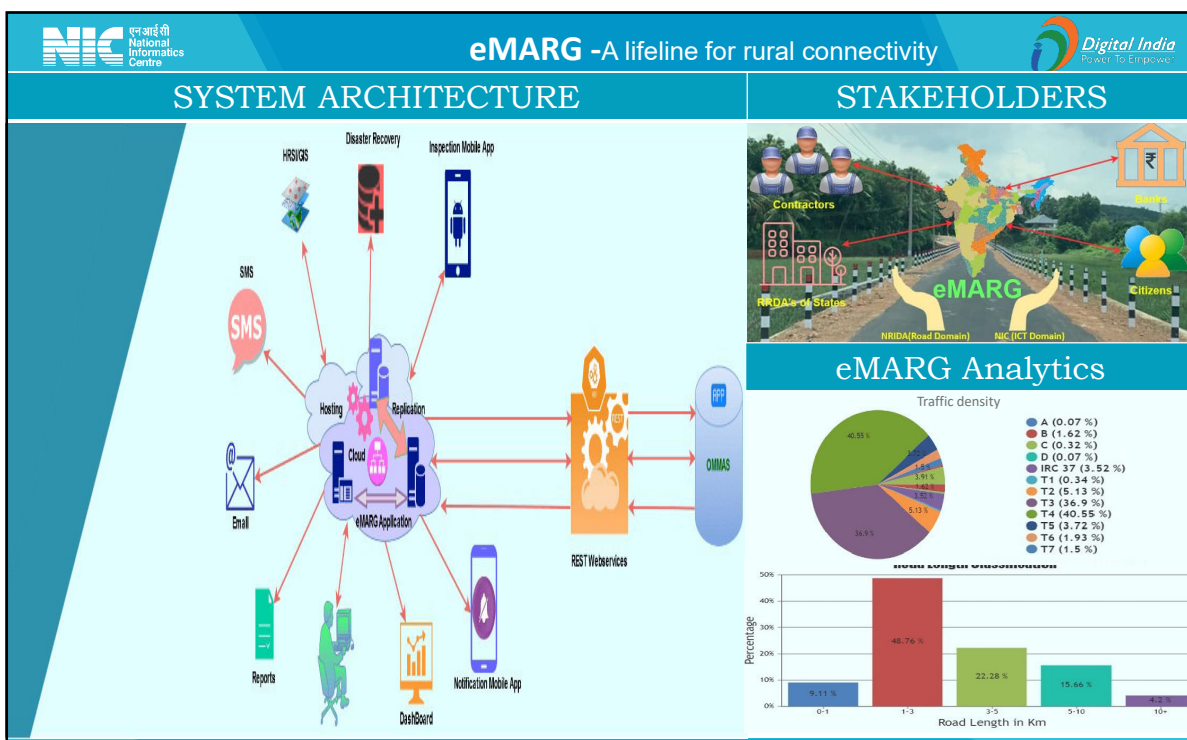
NIC एनआईसी National Informatics Centre

eMARG -A lifeline for rural connectivity

Digital India Power To Empower

SYSTEM ARCHITECTURE

HRSI/GIS

Disaster Recovery

Inspection Mobile App

SMS

SMS

Hosting

Replication

Cloud

eMARG Application

Email

Reports

DashBoard

Notification Mobile App

REST Webservices

REST

APP

OMMAS

STAKEHOLDERS

Contractors

Banks

RRDA's of States

eMARG

Citizens

NRIDA(Road Domain)

NIC (ICT Domain)

eMARG Analytics

Traffic density

40.55 %

36.9 %

5.13 %

3.72 %

1.5 %

3.91 %

1.42 %

3.52 %

A (0.07 %)
B (1.62 %)
C (0.32 %)
D (0.07 %)
IRC 37 (3.52 %)
T1 (0.34 %)
T2 (5.13 %)
T3 (36.9 %)
T4 (40.55 %)
T5 (3.72 %)
T6 (1.93 %)
T7 (1.5 %)

Road Length Classification

50%
40%
30%
20%
10%
0%

Percentage

9.11 %

48.76 %

22.28 %

15.66 %

4.2 %

0-1
1-3
3-5
5-10
10+

Road Length in Km